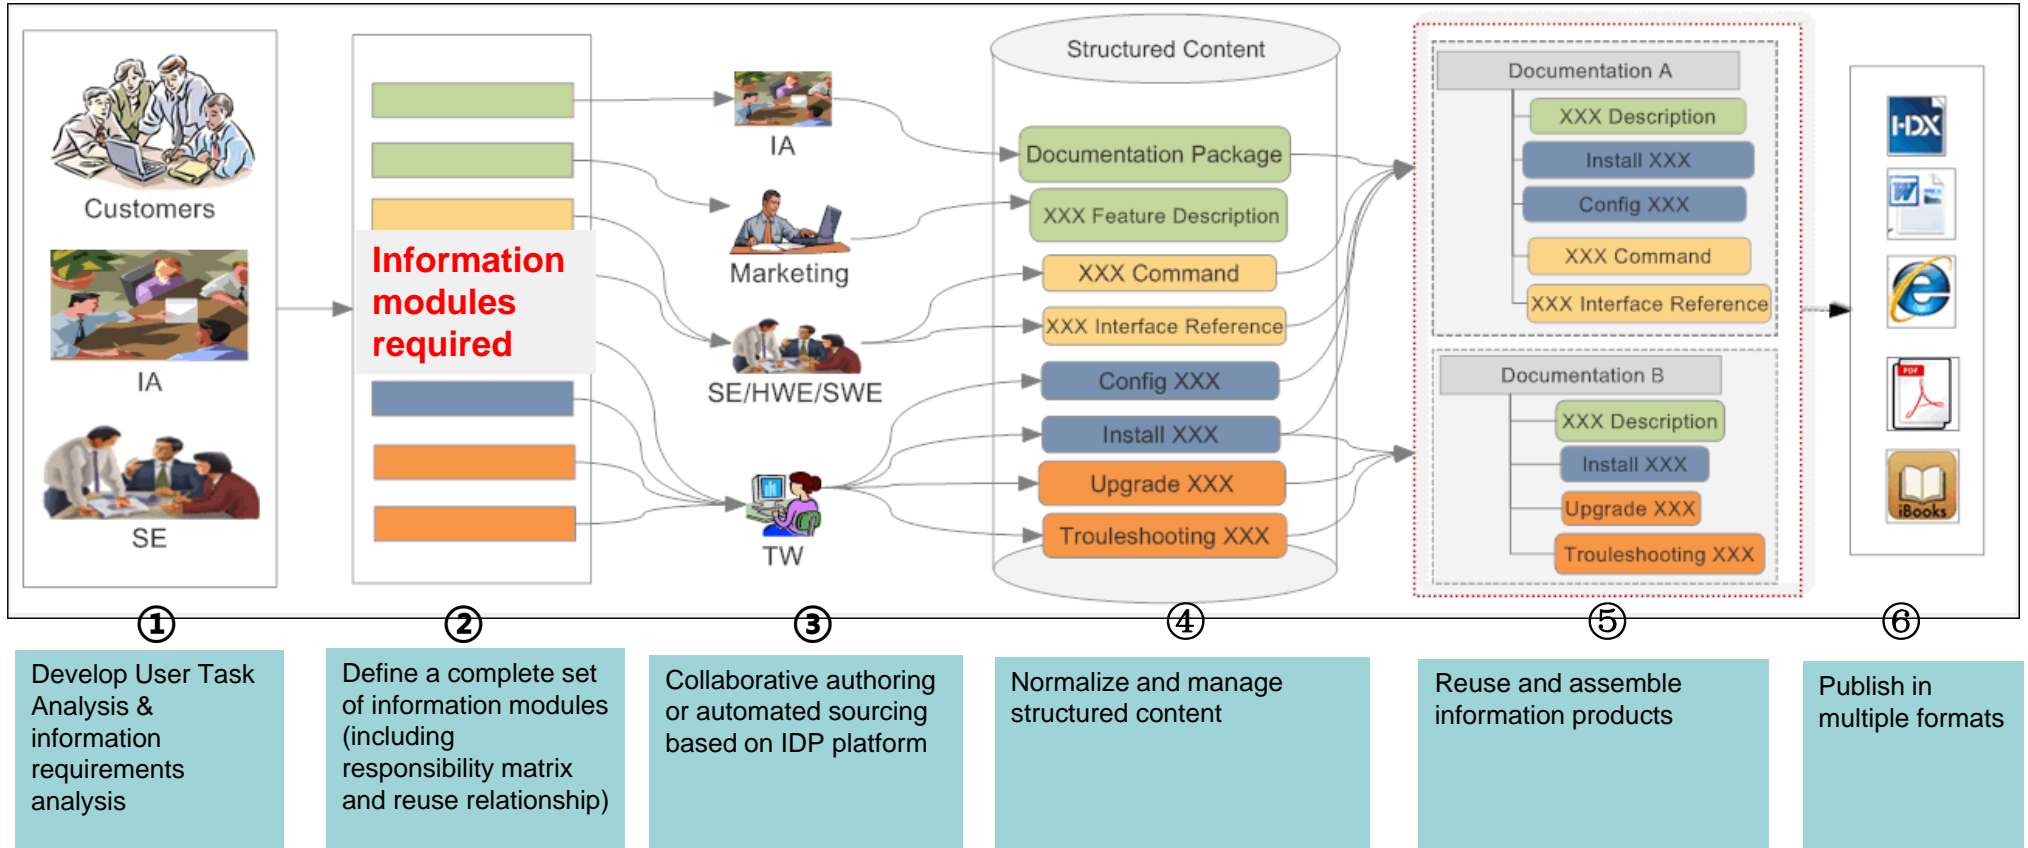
Customers

IA

SE

Information modules required

IA

Marketing

SE/HWE/SWE

TW

Structured Content

Documentation Package

XXX Feature Description

XXX Command

XXX Interface Reference

Config XXX

Install XXX

Upgrade XXX

Trouleshooting XXX

Documentation A

XXX Description

Install XXX

Config XXX

XXX Command

XXX Interface Reference

Documentation B

XXX Description

Install XXX

Upgrade XXX

Trouleshooting XXX

HDX

PDF

iBooks

①
Develop User Task Analysis & information requirements analysis

②
Define a complete set of information modules (including responsibility matrix and reuse relationship)

③
Collaborative authoring or automated sourcing based on IDP platform

④
Normalize and manage structured content

⑤
Reuse and assemble information products

⑥
Publish in multiple formats